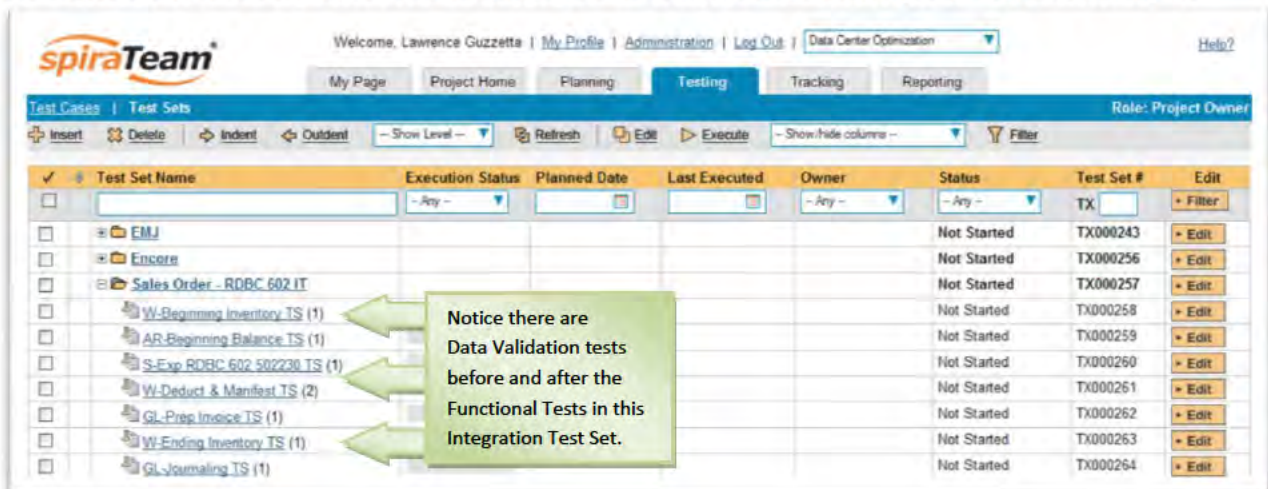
spiraTeam®

Welcome, Lawrence Guzzetta | My Profile | Administration | Log Out | Data Center Optimization

Help?

My Page | Project Home | Planning | Testing | Tracking | Reporting

Test Cases | Test Sets

Role: Project Owner

Insert | Delete | Indent | Outdent | -- Show Level -- | Refresh | Edit | Execute | -- Show/hide columns -- | Filter

| ✓ | Test Set Name | Execution Status | Planned Date | Last Executed | Owner | Status | Test Set # | Edit |
|---|---|---|---|---|---|---|---|---|
| | | -- Any -- | | | -- Any -- | -- Any -- | TX | Filter |
| | EMJ | | | | | Not Started | TX000243 | Edit |
| | Encore | | | | | Not Started | TX000256 | Edit |
| | Sales Order - RDBC 602 IT | | | | | Not Started | TX000257 | Edit |
| | W-Beginning Inventory TS (1) | | | | | Not Started | TX000258 | Edit |
| | AR-Beginning Balance TS (1) | | | | | Not Started | TX000259 | Edit |
| | S-Exp RDBC 602 502230 TS (1) | | | | | Not Started | TX000260 | Edit |
| | W-Deduct & Manifest TS (2) | | | | | Not Started | TX000261 | Edit |
| | GL-Prep Invoice TS (1) | | | | | Not Started | TX000262 | Edit |
| | W-Ending Inventory TS (1) | | | | | Not Started | TX000263 | Edit |
| | GL-Journaling TS (1) | | | | | Not Started | TX000264 | Edit |

Notice there are Data Validation tests before and after the Functional Tests in this Integration Test Set.